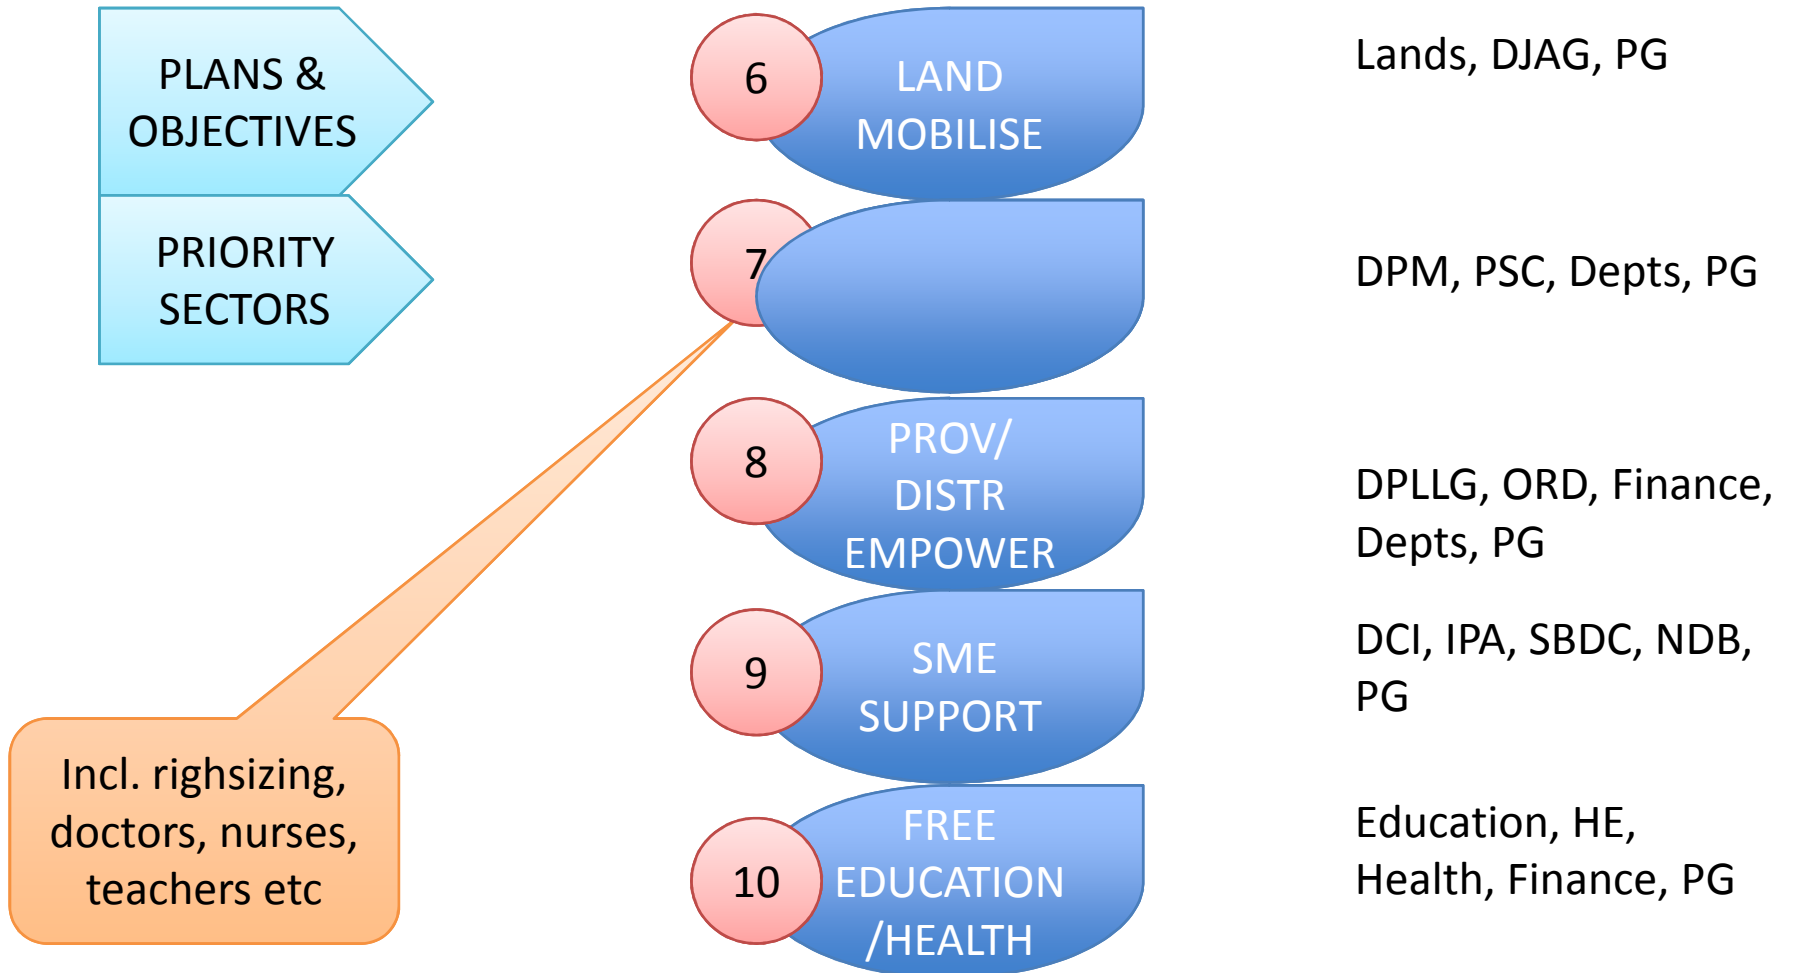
PLANS & OBJECTIVES

PRIORITY SECTORS

6 LAND MOBILISE

Lands, DJAG, PG

7

DPM, PSC, Depts, PG

8 PROV/ DISTR EMPOWER

DPLLG, ORD, Finance, Depts, PG

9 SME SUPPORT

DCI, IPA, SBDC, NDB, PG

10 FREE EDUCATION /HEALTH

Education, HE, Health, Finance, PG

Incl. righsizing, doctors, nurses, teachers etc